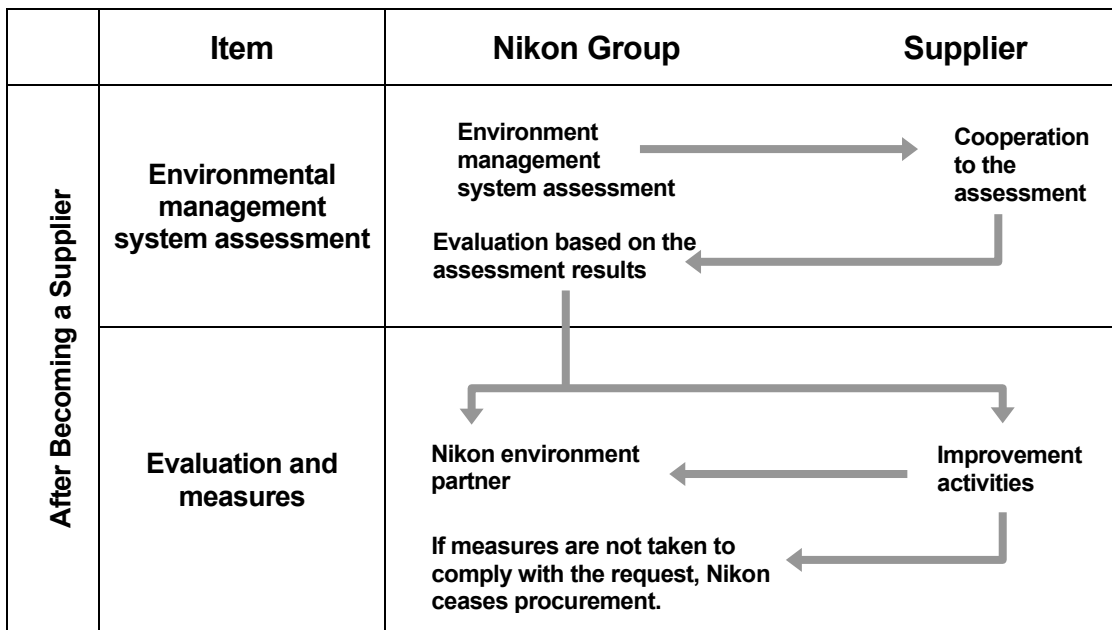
| | Item | Nikon Group | Supplier |
|---|---|---|---|
| After Becoming a Supplier | Environmental management system assessment | Environment management system assessment<br>Evaluation based on the assessment results | Cooperation to the assessment |
| | Evaluation and measures | Nikon environment partner<br>If measures are not taken to comply with the request, Nikon ceases procurement. | Improvement activities |